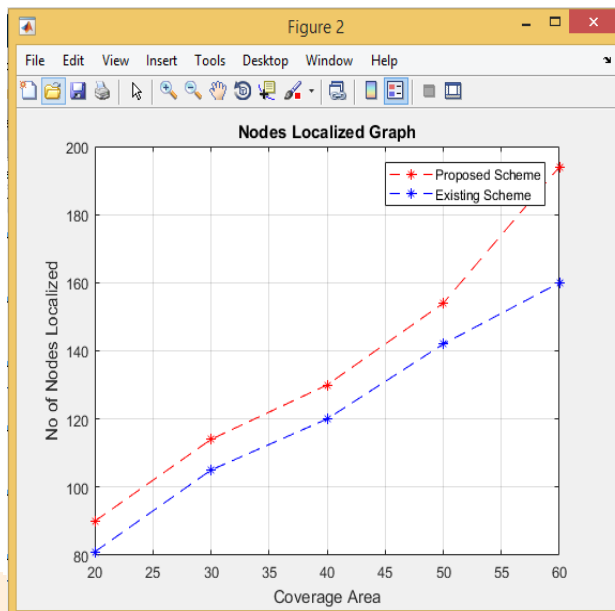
Figure 2

File Edit View Insert Tools Desktop Window Help

Nodes Localized Graph

Proposed Scheme
Existing Scheme

200
180
160
140
120
100
80

No of Nodes Localized

20 25 30 35 40 45 50 55 60

Coverage Area